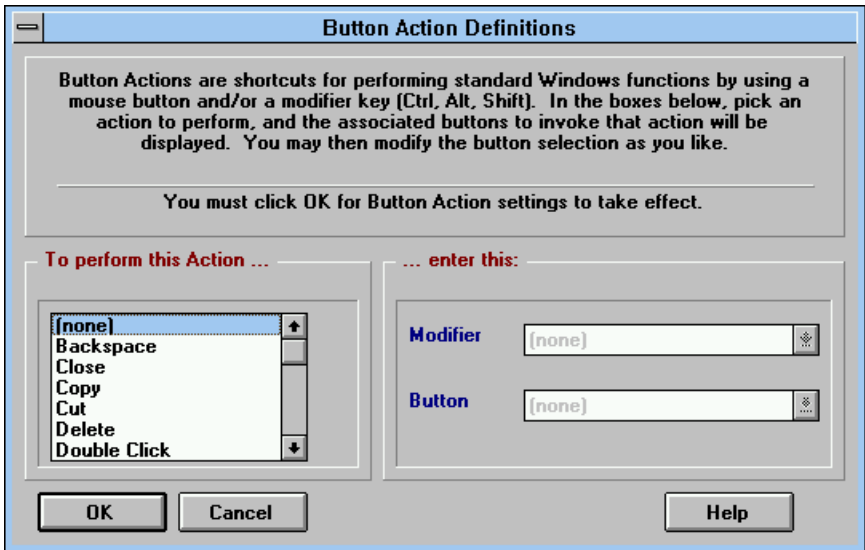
Button Action Definitions

Button Actions are shortcuts for performing standard Windows functions by using a mouse button and/or a modifier key (Ctrl, Alt, Shift). In the boxes below, pick an action to perform, and the associated buttons to invoke that action will be displayed. You may then modify the button selection as you like.

You must click OK for Button Action settings to take effect.

To perform this Action ...

(none)
Backspace
Close
Copy
Cut
Delete
Double Click

... enter this:

Modifier (none)

Button (none)

OK Cancel Help